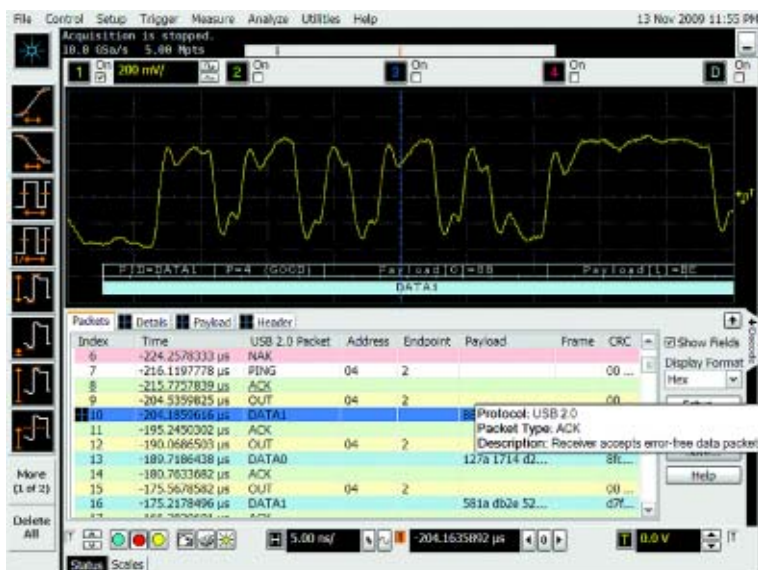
File Control Setup Trigger Measure Analyze Utilities Help 13 Nov 2009 11:55 PM

Acquisition is stopped.
10.0 GSa/s 5.00 Mpts

1 On 200 mV/ 2 On 3 On 4 On D On

PID=DATA1 P=4 (GOOD) Payload[0]=80 Payload[1]=BE

DATA1

Packets Details Payload Header

| Index | Time | USB 2.0 Packet | Address | Endpoint | Payload | Frame | CRC |
|---|---|---|---|---|---|---|---|
| 6 | -224.2578333 µs | NAK | | | | | |
| 7 | -216.1197778 µs | PING | 04 | 2 | | | 00 ... |
| 8 | -215.7757839 µs | ACK | | | | | |
| 9 | -204.5359825 µs | OUT | 04 | 2 | | | 00 |
| 10 | -204.1859616 µs | DATA1 | | | 8E | | |
| 11 | -195.2450302 µs | ACK | | | | | |
| 12 | -190.0686503 µs | OUT | 04 | 2 | | | |
| 13 | -189.7186438 µs | DATA0 | | | 127a 1714 d2... | | 8fc... |
| 14 | -180.7633682 µs | ACK | | | | | |
| 15 | -175.5678582 µs | OUT | 04 | 2 | | | 00 ... |
| 16 | -175.2178496 µs | DATA1 | | | 581a db2e 52... | | d7f... |

Show Fields
Display Format
Hex
Help

Protocol: USB 2.0
Packet Type: ACK
Description: Receiver accepts error-free data packet

More (1 of 2)
Delete All

5.00 ns/ -204.1635892 µs 0.0 V

Status Scales